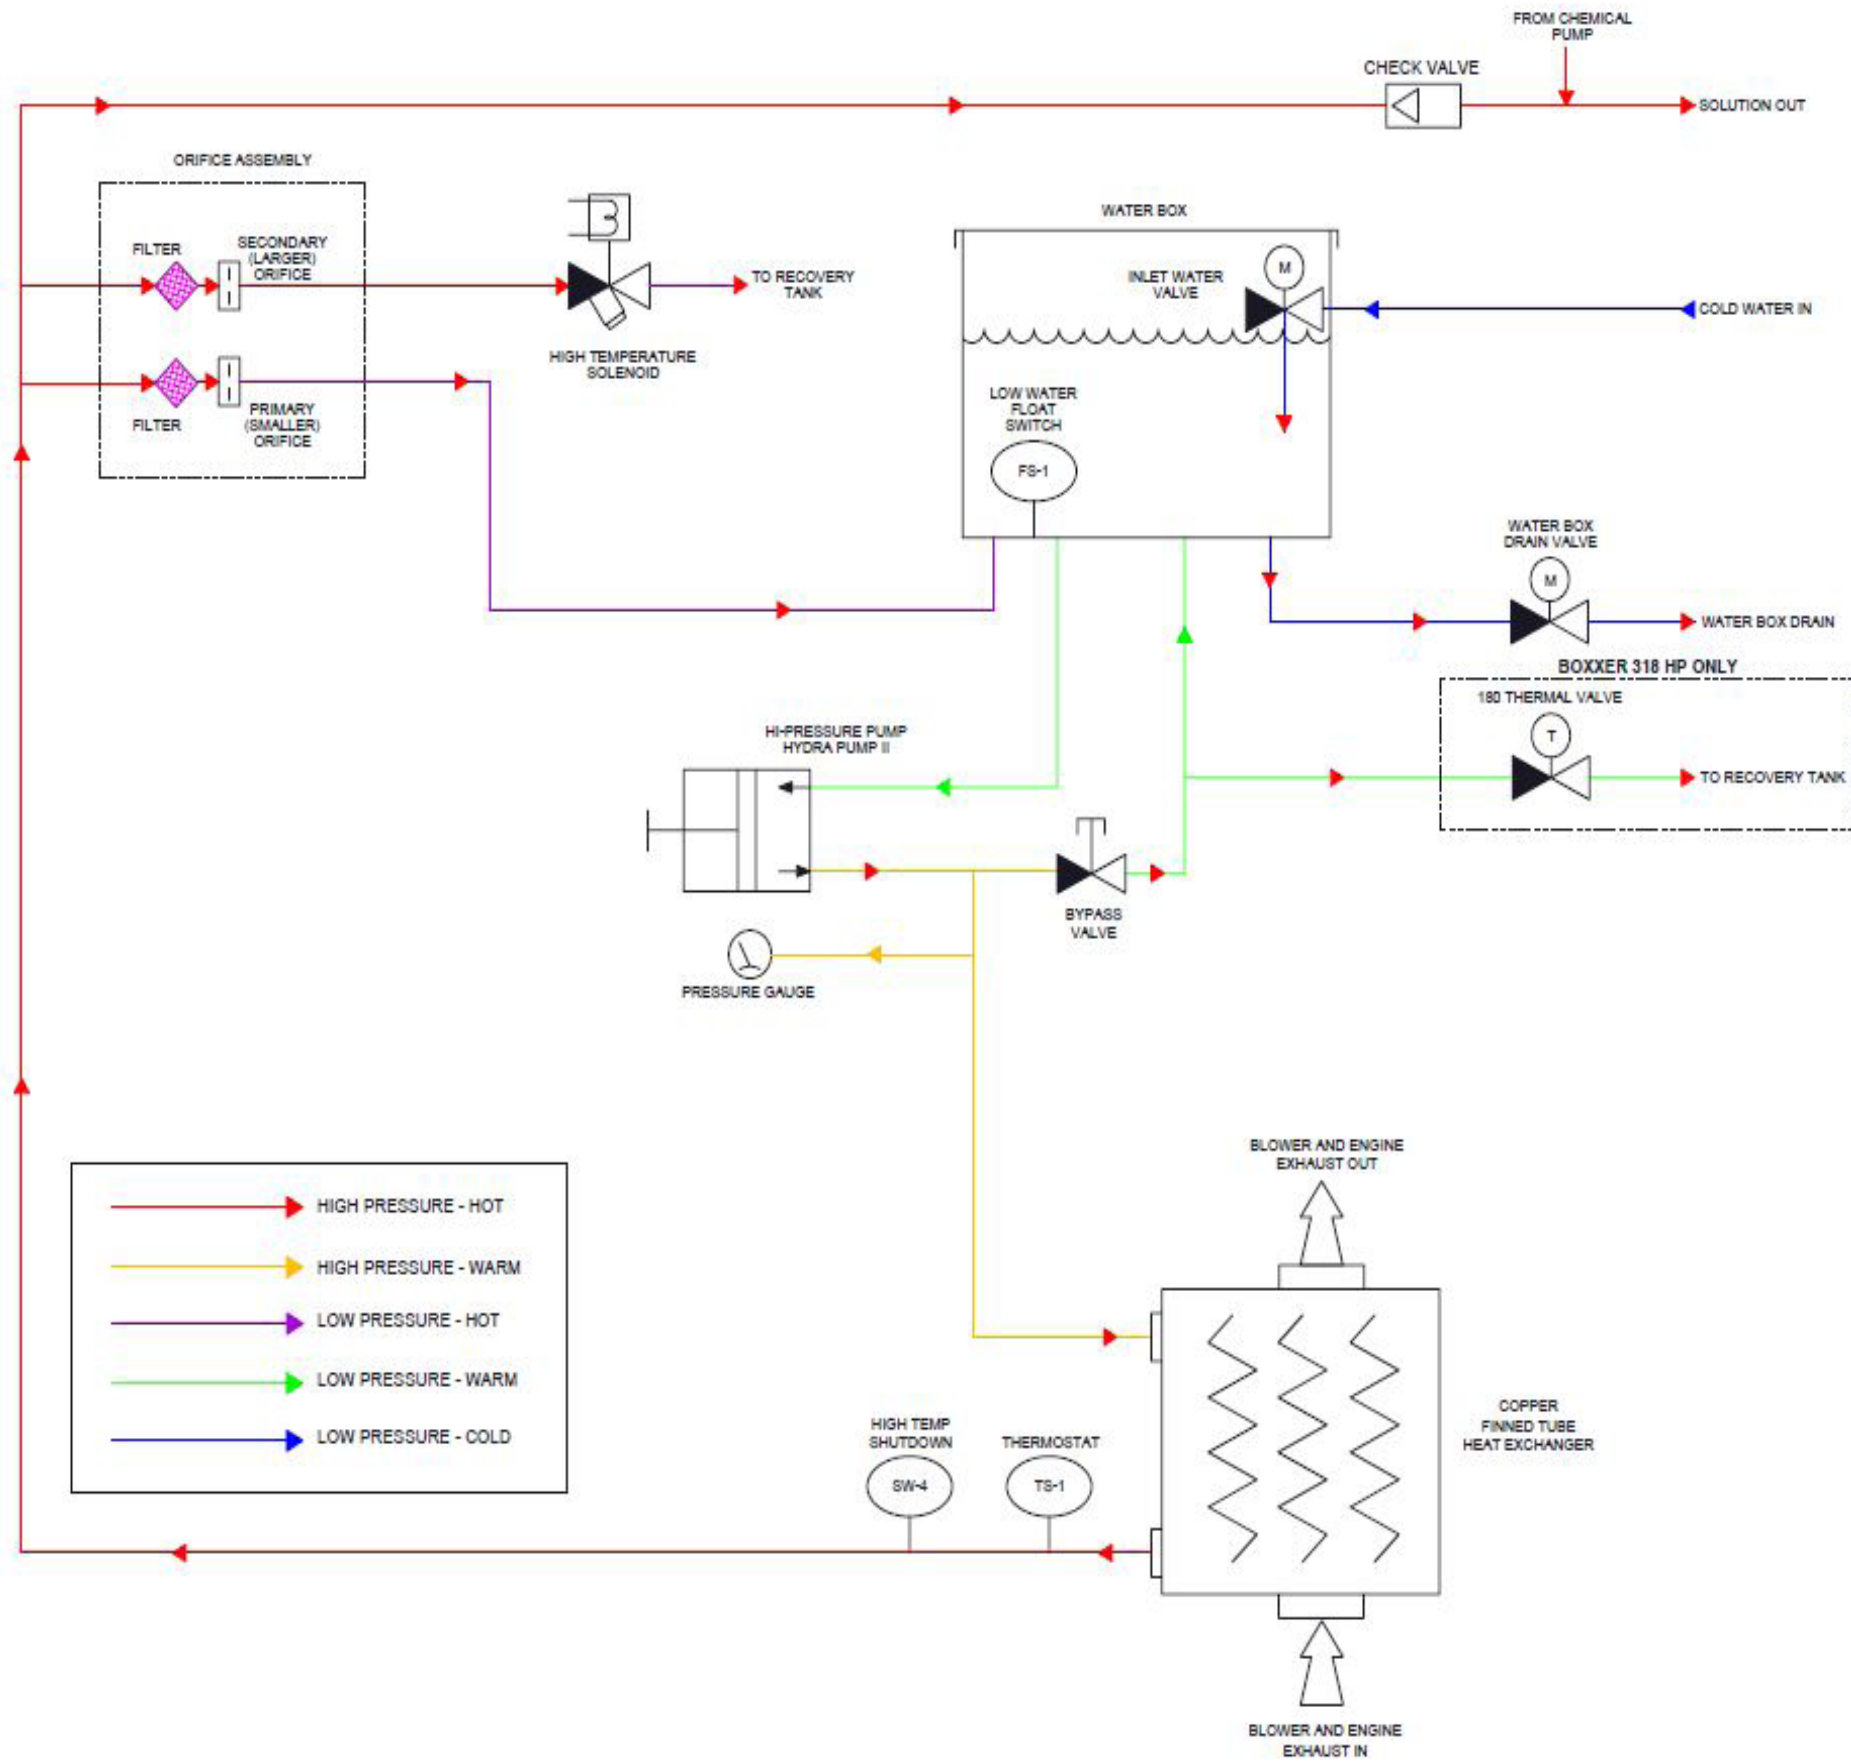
FROM CHEMICAL PUMP

CHECK VALVE

SOLUTION OUT

ORIFICE ASSEMBLY

FILTER

SECONDARY (LARGER) ORIFICE

FILTER

PRIMARY (SMALLER) ORIFICE

TO RECOVERY TANK

HIGH TEMPERATURE SOLENOID

WATER BOX

INLET WATER VALVE

M

COLD WATER IN

LOW WATER FLOAT SWITCH

FS-1

WATER BOX DRAIN VALVE

M

WATER BOX DRAIN

BOXXER 318 HP ONLY

180 THERMAL VALVE

T

TO RECOVERY TANK

HI-PRESSURE PUMP HYDRA PUMP II

BYPASS VALVE

PRESSURE GAUGE

BLOWER AND ENGINE EXHAUST OUT

| HIGH PRESSURE - HOT |
|---|
| HIGH PRESSURE - WARM |
| LOW PRESSURE - HOT |
| LOW PRESSURE - WARM |
| LOW PRESSURE - COLD |

COPPER FINNED TUBE HEAT EXCHANGER

HIGH TEMP SHUTDOWN

SW-4

THERMOSTAT

TS-1

BLOWER AND ENGINE EXHAUST IN